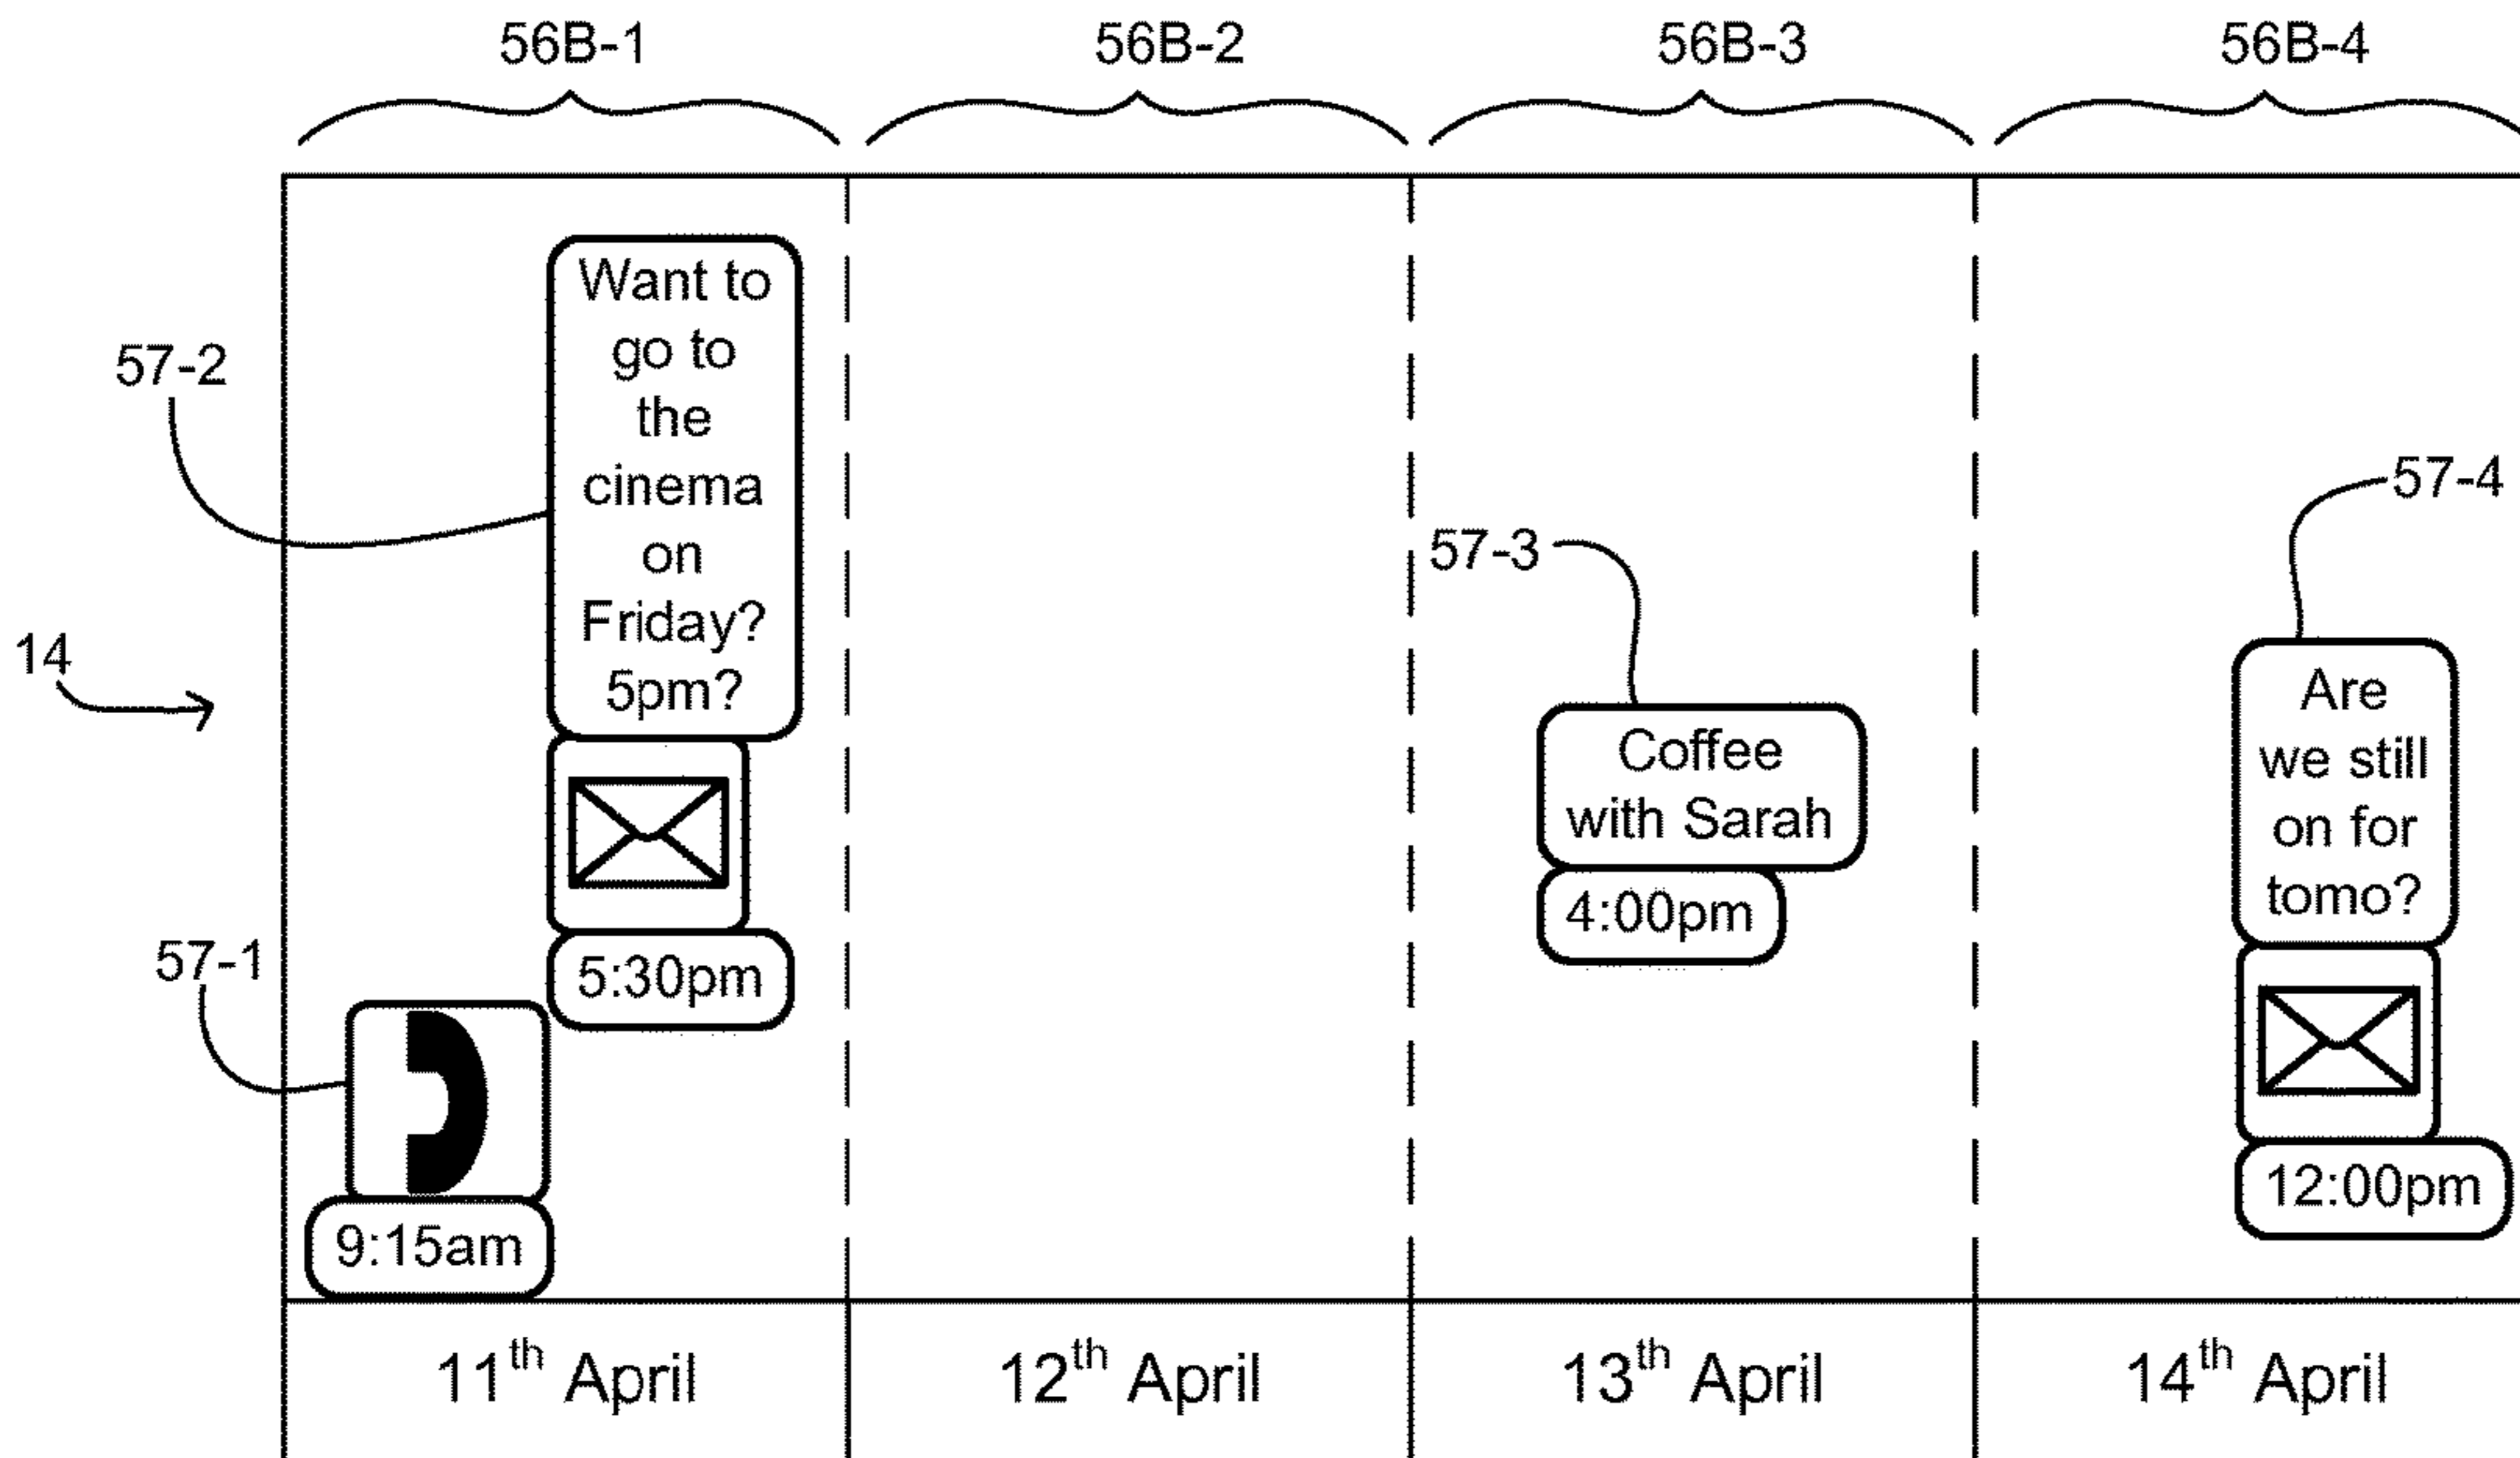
56B-1
56B-2
56B-3
56B-4

57-2

Want to go to the cinema on Friday? 5pm?

14

57-1

5:30pm

9:15am

57-3

Coffee with Sarah

4:00pm

57-4

Are we still on for tomo?

12:00pm

11$^{th}$ April
12$^{th}$ April
13$^{th}$ April
14$^{th}$ April